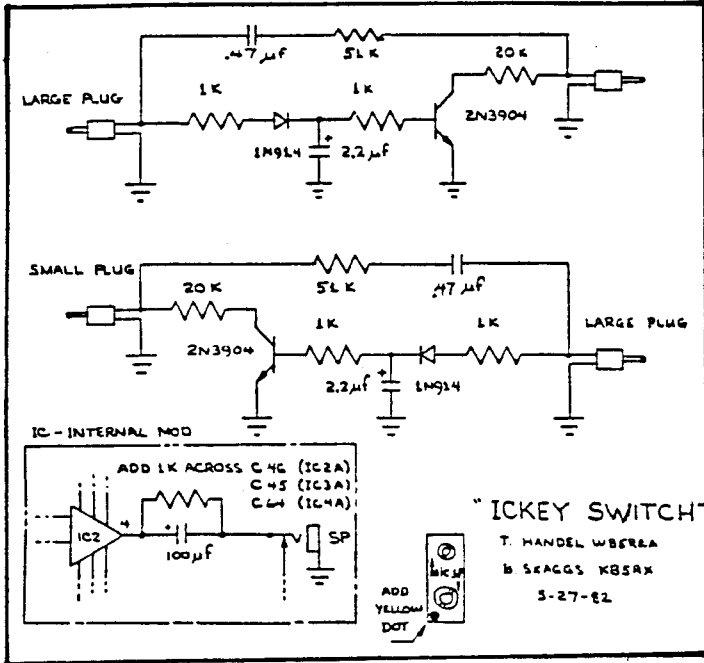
.47 µf
51 K
20 K
LARGE PLUG
1 K
1 K
2N3904
1N914
+
2.2 µf

SMALL PLUG
51 K
.47 µf
20 K
2N3904
1 K
1 K
LARGE PLUG
2.2 µf
+
1N914

IC - INTERNAL MOD
ADD 1K ACROSS C 46 (IC2A)
C 45 (IC3A)
C 64 (IC4A)
IC2
4
+
100 µf
V
SP

"ICKEY SWITCH"
T. HANDEL WB8RRA
B. SKAGGS KB8AX
5-27-82

ADD
YELLOW
DOT
BK SP